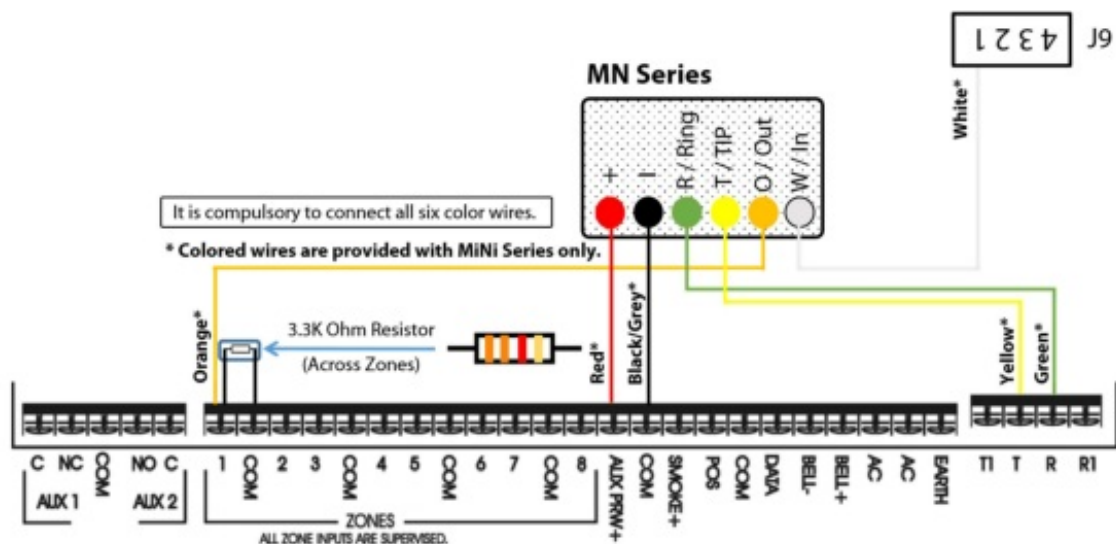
J9

4 3 2 1

MN Series

+

-

R / Ring

T / TIP

O / Out

W / In

White*

It is compulsory to connect all six color wires.

* Colored wires are provided with MiNi Series only.

3.3K Ohm Resistor

(Across Zones)

Orange*

Red*

Black/Grey*

Yellow*

Green*

C NC COM NO C

AUX 1 AUX 2

1 COM 2 3 COM 4 5 COM 6 7 COM 8

ZONES

ALL ZONE INPUTS ARE SUPERVISED.

AUX PRW+ COM SMOKE+ POS COM DATA BELL- BELL+ AC AC EARTH

T1 T R R1